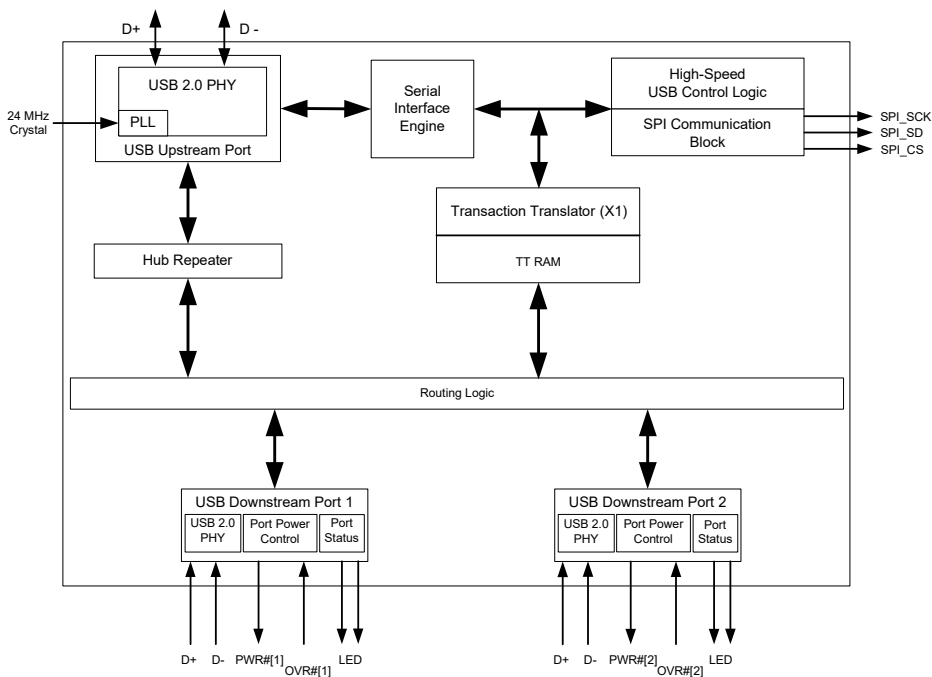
D+
D -
USB 2.0 PHY
PLL
USB Upstream Port
24 MHz Crystal
Serial Interface Engine
High-Speed USB Control Logic
SPI Communication Block
SPI_SCK
SPI_SD
SPI_CS
Transaction Translator (X1)
TT RAM
Hub Repeater
Routing Logic
USB Downstream Port 1
USB 2.0 PHY
Port Power Control
Port Status
USB Downstream Port 2
USB 2.0 PHY
Port Power Control
Port Status
D+
D-
PWR#[1]
OVR#[1]
LED
D+
D-
PWR#[2]
OVR#[2]
LED